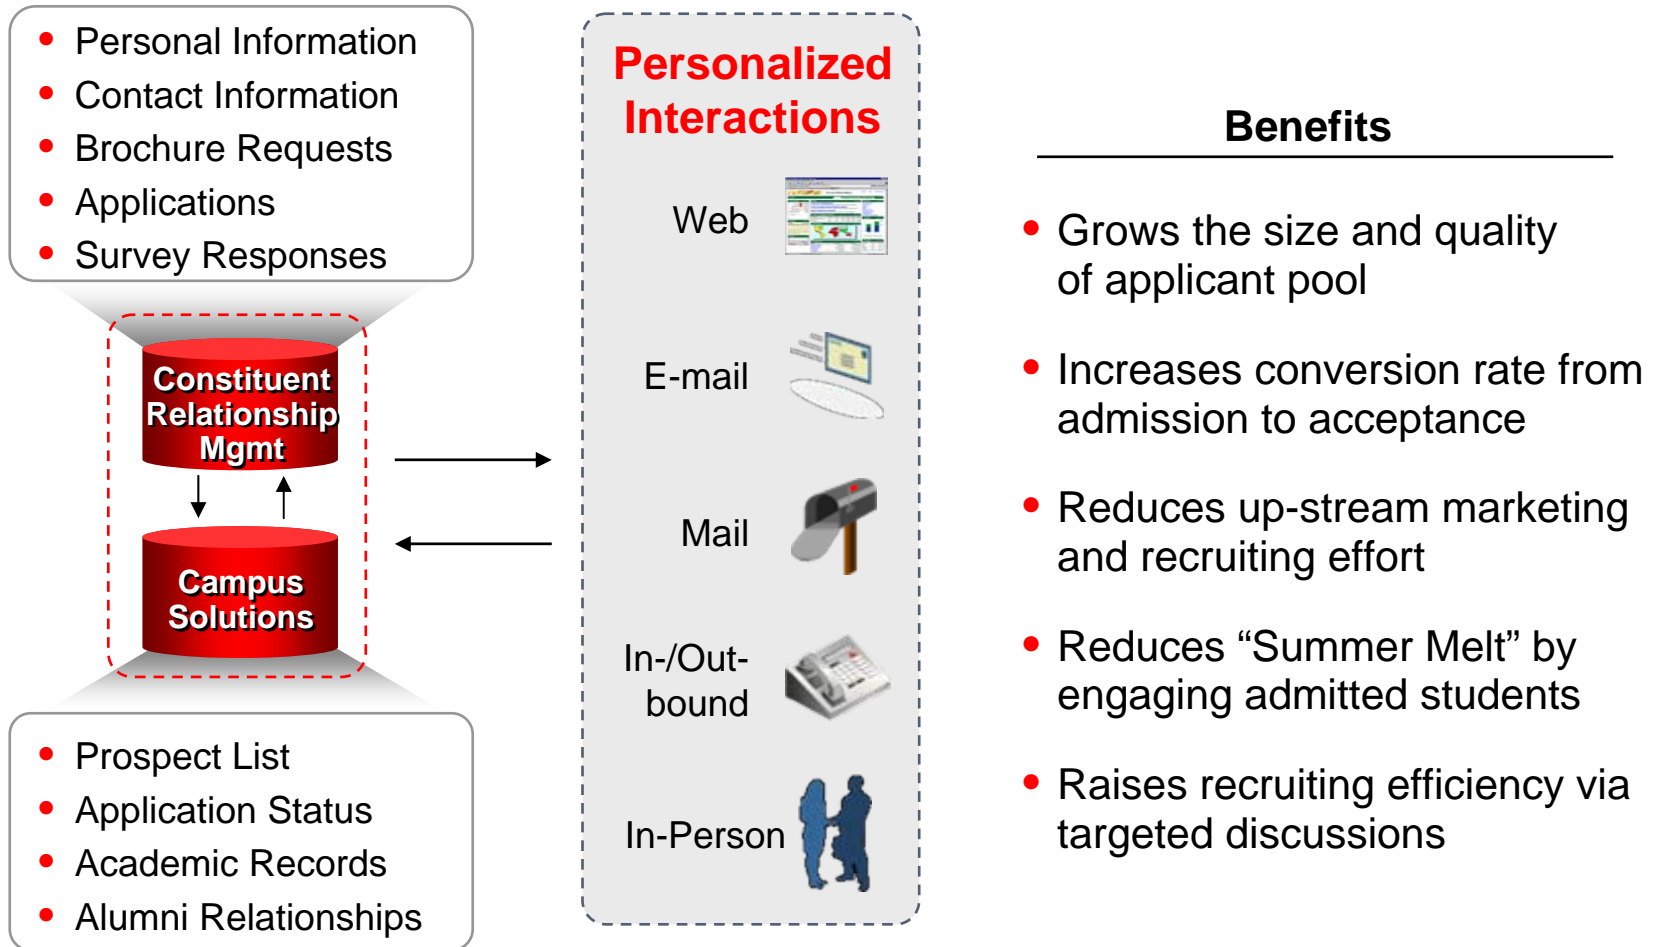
- Personal Information
- Contact Information
- Brochure Requests
- Applications
- Survey Responses

Constituent Relationship Mgmt

Campus Solutions

- Prospect List
- Application Status
- Academic Records
- Alumni Relationships

Personalized Interactions

Web

E-mail

Mail

In-/Out-bound

In-Person

Benefits

- Grows the size and quality of applicant pool
- Increases conversion rate from admission to acceptance
- Reduces up-stream marketing and recruiting effort
- Reduces “Summer Melt” by engaging admitted students
- Raises recruiting efficiency via targeted discussions